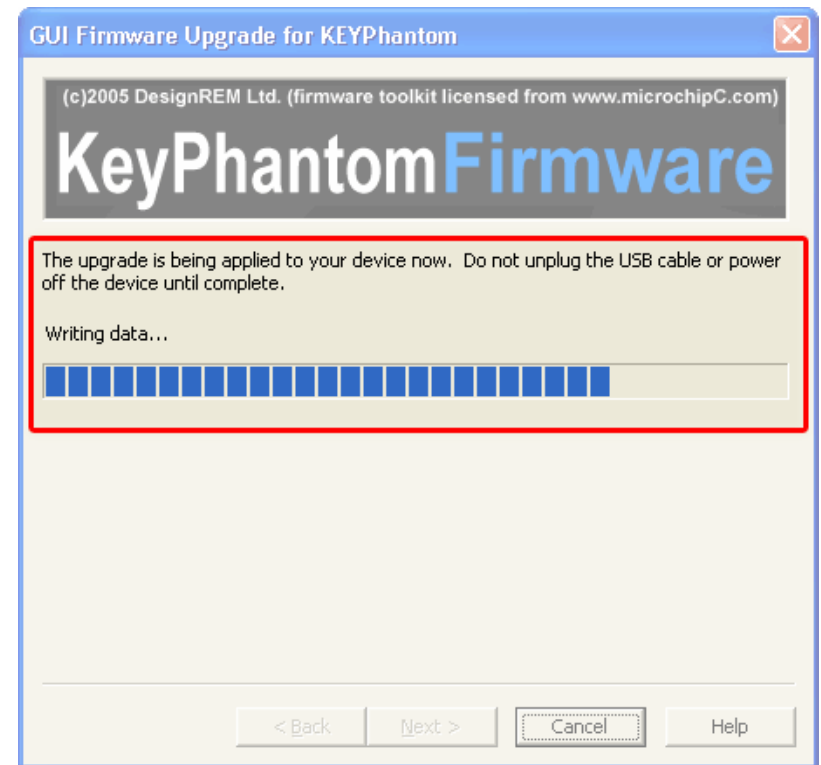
GUI Firmware Upgrade for KEYPhantom

(c)2005 DesignREM Ltd. (firmware toolkit licensed from www.microchipC.com)

KeyPhantomFirmware

The upgrade is being applied to your device now. Do not unplug the USB cable or power off the device until complete.

Writing data...

< Back Next > Cancel Help